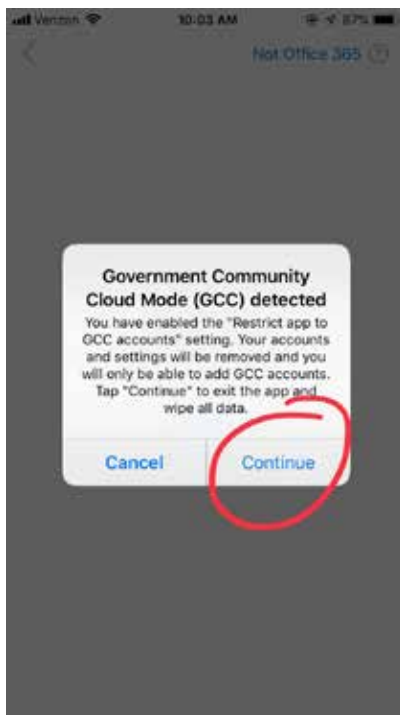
Verizon 10:03 AM 87%

Not Office 365

Government Community Cloud Mode (GCC) detected

You have enabled the "Restrict app to GCC accounts" setting. Your accounts and settings will be removed and you will only be able to add GCC accounts. Tap "Continue" to exit the app and wipe all data.

Cancel Continue